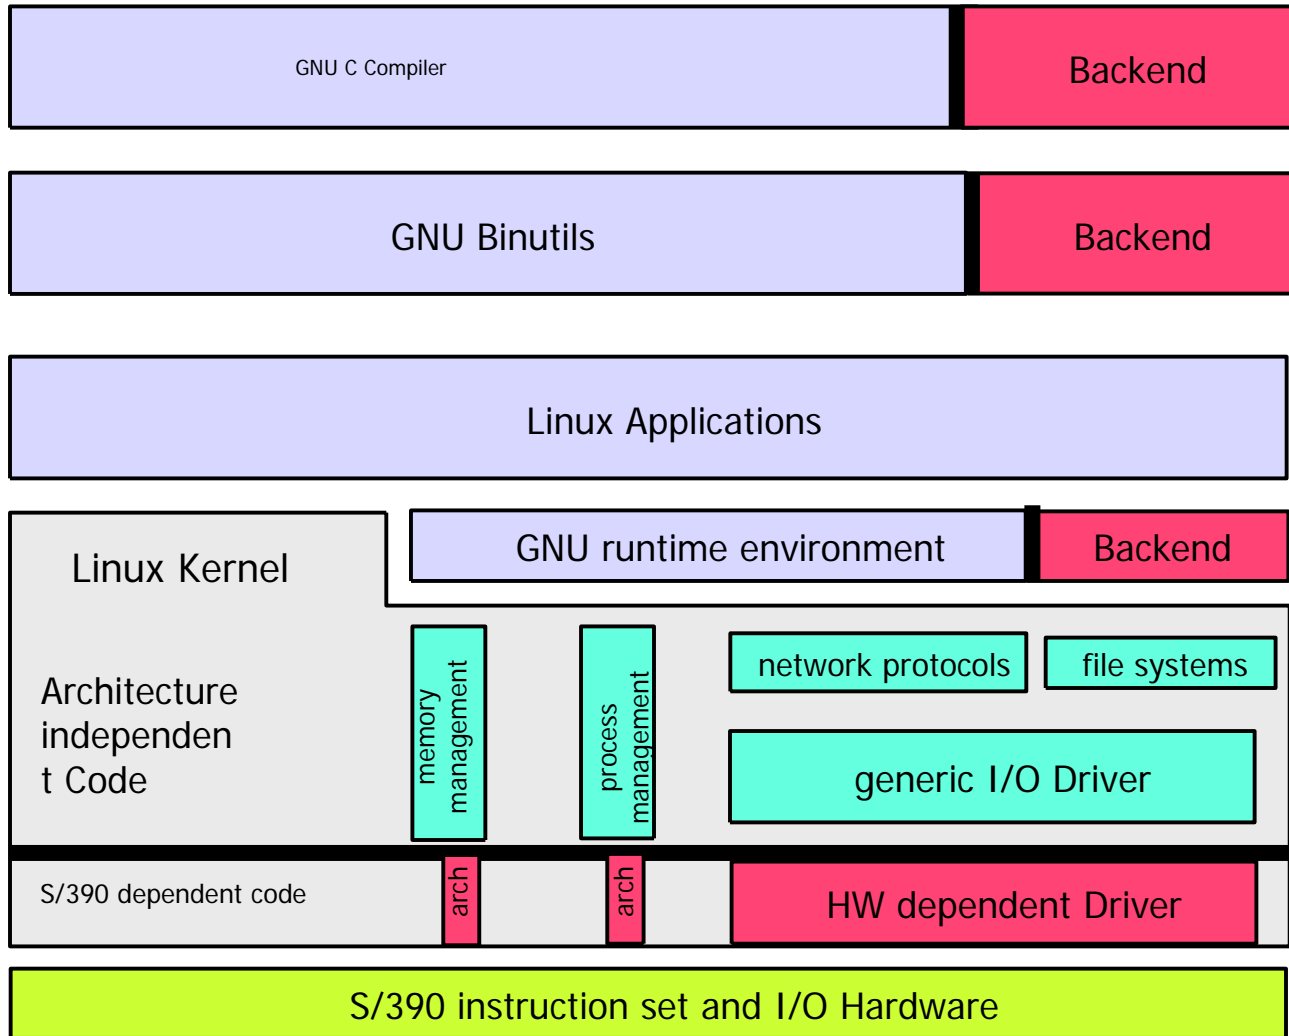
GNU C Compiler

Backend

GNU Binutils

Backend

Linux Applications

Linux Kernel

GNU runtime environment

Backend

Architecture independen t Code

memory management

process management

network protocols

file systems

generic I/O Driver

S/390 dependent code

arch

arch

HW dependent Driver

S/390 instruction set and I/O Hardware